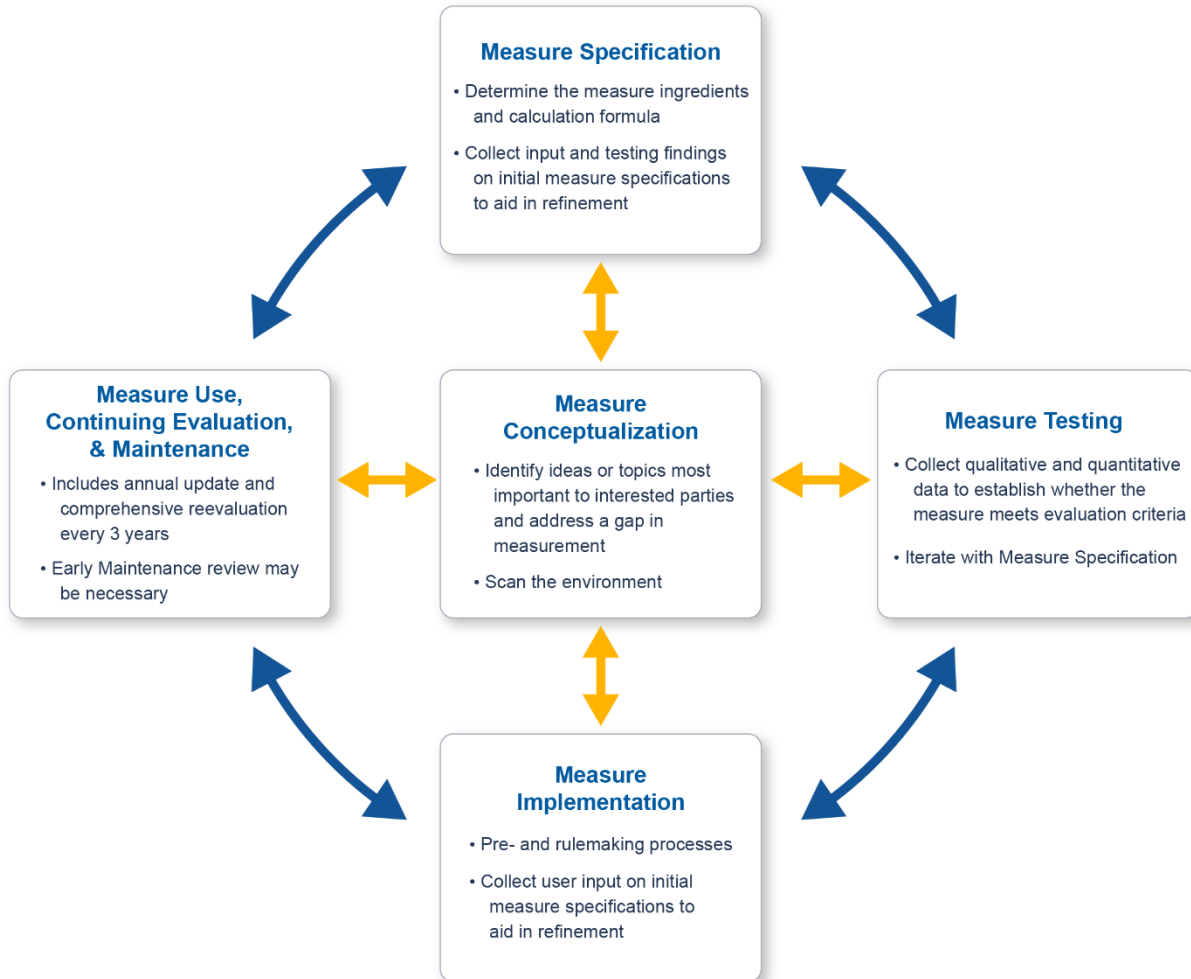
Measure Specification

• Determine the measure ingredients and calculation formula

• Collect input and testing findings on initial measure specifications to aid in refinement

Measure Use, Continuing Evaluation, & Maintenance

• Includes annual update and comprehensive reevaluation every 3 years

• Early Maintenance review may be necessary

Measure Conceptualization

• Identify ideas or topics most important to interested parties and address a gap in measurement

• Scan the environment

Measure Testing

• Collect qualitative and quantitative data to establish whether the measure meets evaluation criteria

• Iterate with Measure Specification

Measure Implementation

• Pre- and rulemaking processes

• Collect user input on initial measure specifications to aid in refinement